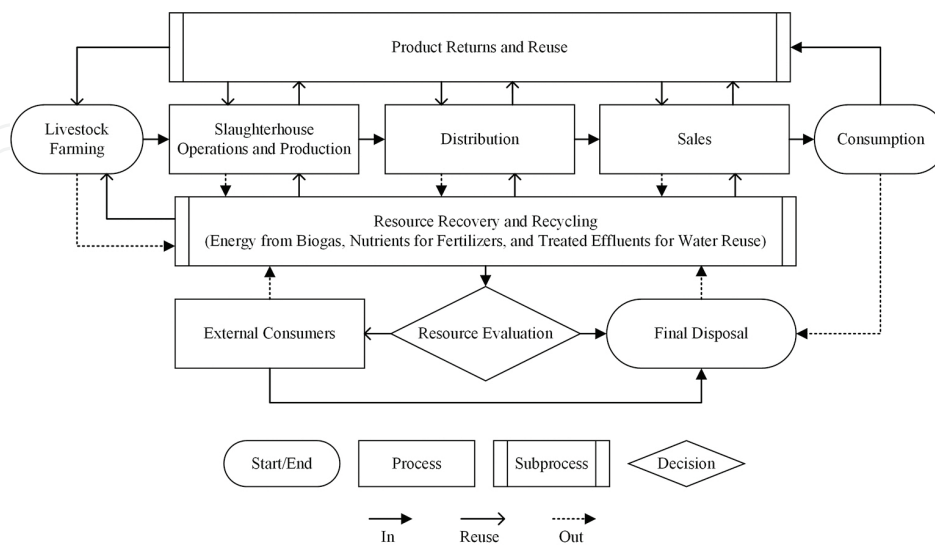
Product Returns and Reuse

Livestock Farming

Slaughterhouse Operations and Production

Distribution

Sales

Consumption

Resource Recovery and Recycling
(Energy from Biogas, Nutrients for Fertilizers, and Treated Effluents for Water Reuse)

External Consumers

Resource Evaluation

Final Disposal

Start/End

Process

Subprocess

Decision

In

Reuse

Out